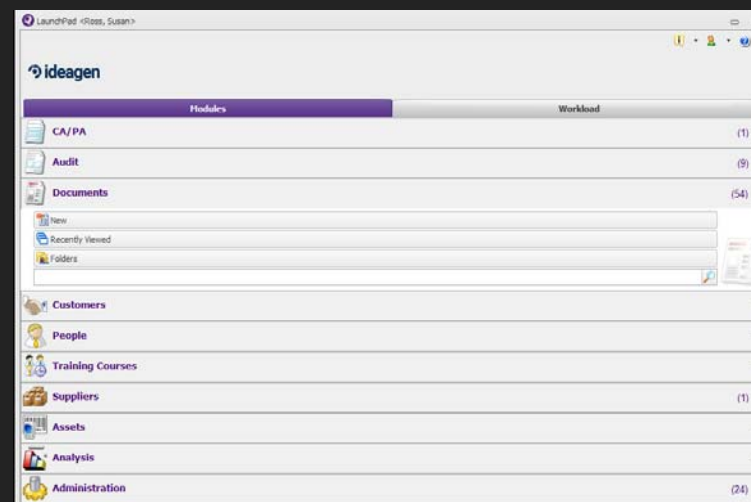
LaunchPad <Ross, Susan>

ideagen

Modules

Workload

CA/PA (1)

Audit (9)

Documents (54)

New

Recently Viewed

Folders

Customers

People

Training Courses

Suppliers (1)

Assets

Analysis

Administration (24)